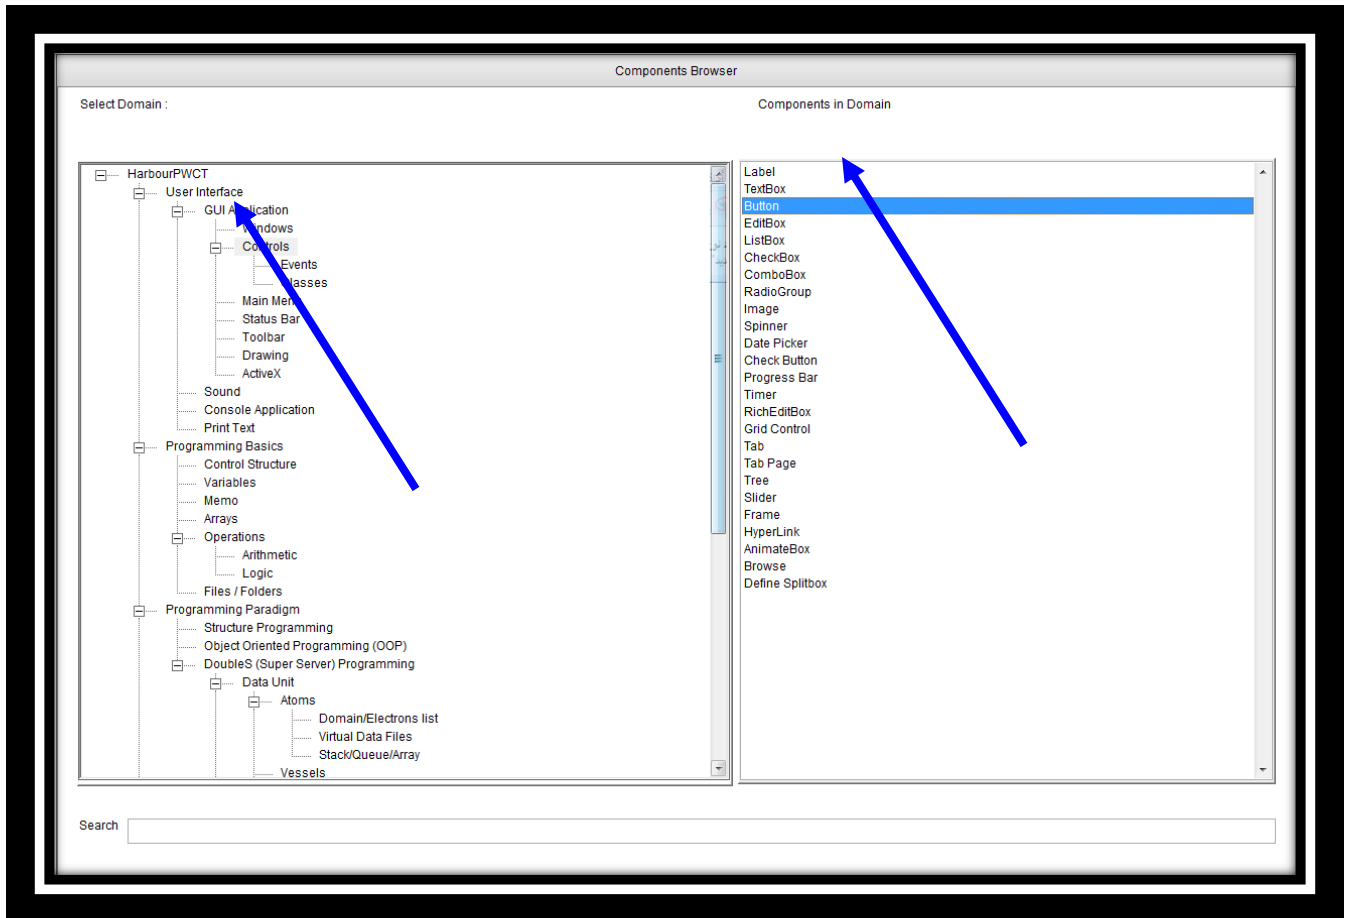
Components Browser

Select Domain :

Components in Domain

HarbourPWCT
User Interface
GUI A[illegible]lication
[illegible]indows
Co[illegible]trols
Events
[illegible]lasses
Main Me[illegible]
Status Bar
Toolbar
Drawing
ActiveX
Sound
Console Application
Print Text
Programming Basics
Control Structure
Variables
Memo
Arrays
Operations
Arithmetic
Logic
Files / Folders
Programming Paradigm
Structure Programming
Object Oriented Programming (OOP)
DoubleS (Super Server) Programming
Data Unit
Atoms
Domain/Electrons list
Virtual Data Files
Stack/Queue/Array
Vessels

Label
TextBox
Button
EditBox
ListBox
CheckBox
ComboBox
RadioGroup
Image
Spinner
Date Picker
Check Button
Progress Bar
Timer
RichEditBox
Grid Control
Tab
Tab Page
Tree
Slider
Frame
HyperLink
AnimateBox
Browse
Define Splitbox

Search